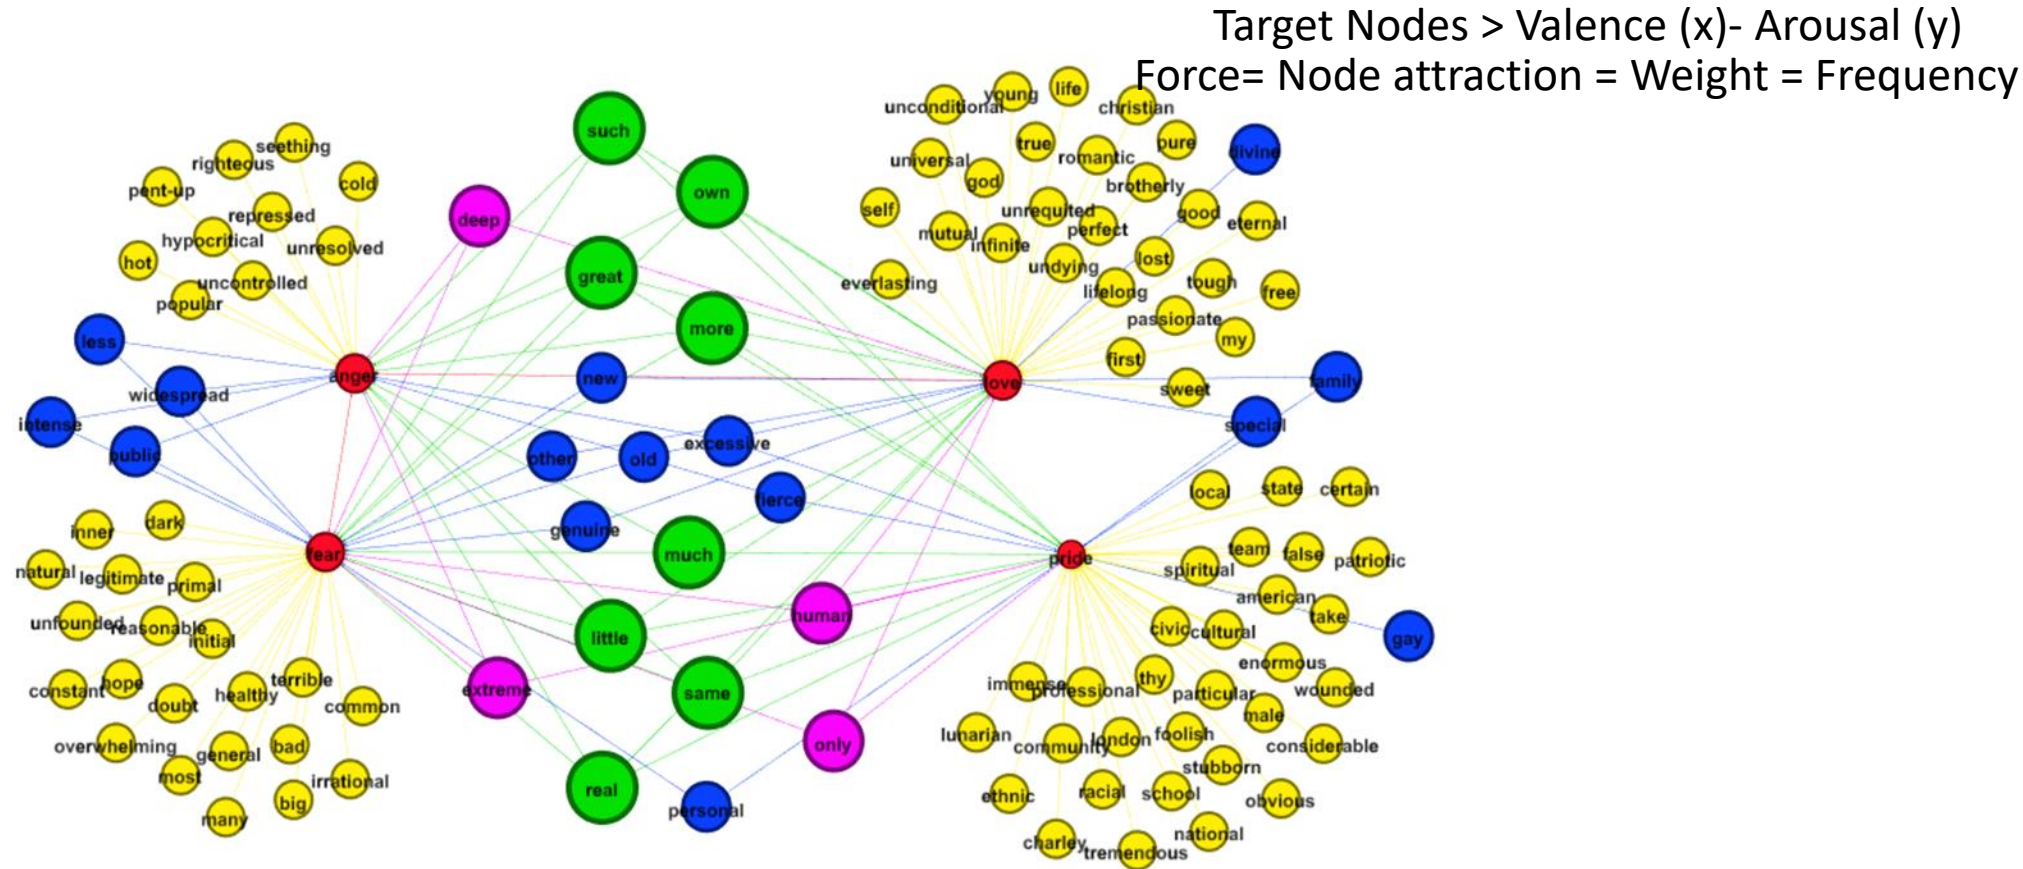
Target Nodes > Valence (x)- Arousal (y)
Force= Node attraction = Weight = Frequency

seething
righteous
cold
pent-up
repressed
hypocritical
unresolved
hot
uncontrolled
popular
less
widespread
anger
intense
public
deep
such
own
great
more
new
old
other
excessive
fierce
genuine
much
little
same
real
personal
extreme
human
only
fear
inner
dark
natural
legitimate
primal
unfounded
reasonable
initial
constant
hope
healthy
terrible
doubt
common
overwhelming
general
bad
most
irrational
big
many
unconditional
young
life
christian
universal
true
romantic
pure
divine
god
brotherly
self
unrequited
good
eternal
mutual
infinite
perfect
lost
undying
everlasting
tough
lifelong
free
passionate
my
first
love
family
sweet
special
local
state
certain
pride
team
false
patriotic
spiritual
american
take
civic
cultural
gay
enormous
immense
professional
thy
particular
wounded
male
lunarian
community
london
foolish
considerable
stubborn
ethnic
racial
school
obvious
national
charley
tremendous